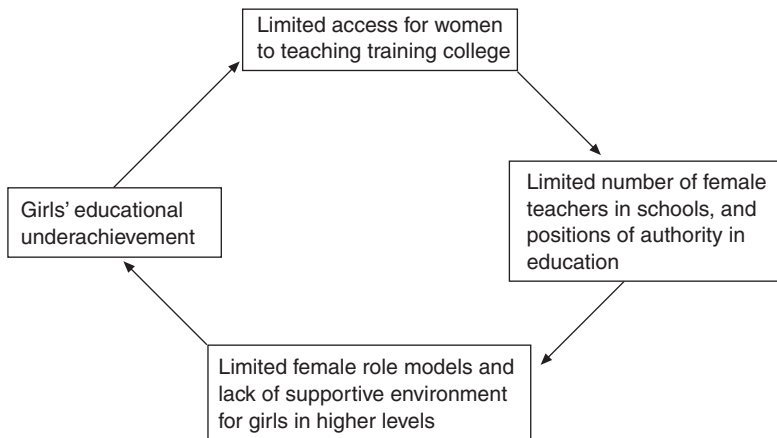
Limited access for women to teaching training college

Limited number of female teachers in schools, and positions of authority in education

Limited female role models and lack of supportive environment for girls in higher levels

Girls' educational underachievement